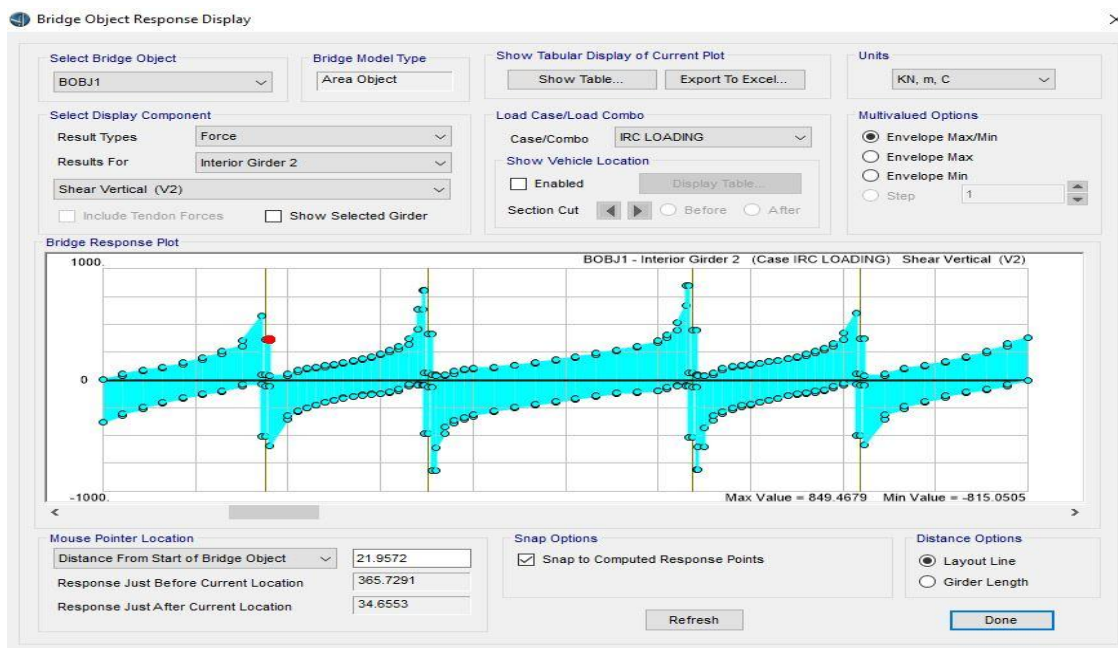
Bridge Object Response Display

Select Bridge Object
BOBJ1

Bridge Model Type
Area Object

Show Tabular Display of Current Plot
Show Table...
Export To Excel...

Units
KN, m, C

Select Display Component
Result Types
Force
Results For
Interior Girder 2
Shear Vertical (V2)
Include Tendon Forces
Show Selected Girder

Load Case/Load Combo
Case/Combo
IRC LOADING
Show Vehicle Location
Enabled
Display Table...
Section Cut
Before
After

Multivalued Options
Envelope Max/Min
Envelope Max
Envelope Min
Step
1

Bridge Response Plot
BOBJ1 - Interior Girder 2 (Case IRC LOADING) Shear Vertical (V2)
1000.
0
-1000.
Max Value = 849.4679 Min Value = -815.0505

Mouse Pointer Location
Distance From Start of Bridge Object
21.9572
Response Just Before Current Location
365.7291
Response Just After Current Location
34.6553

Snap Options
Snap to Computed Response Points

Distance Options
Layout Line
Girder Length

Refresh
Done